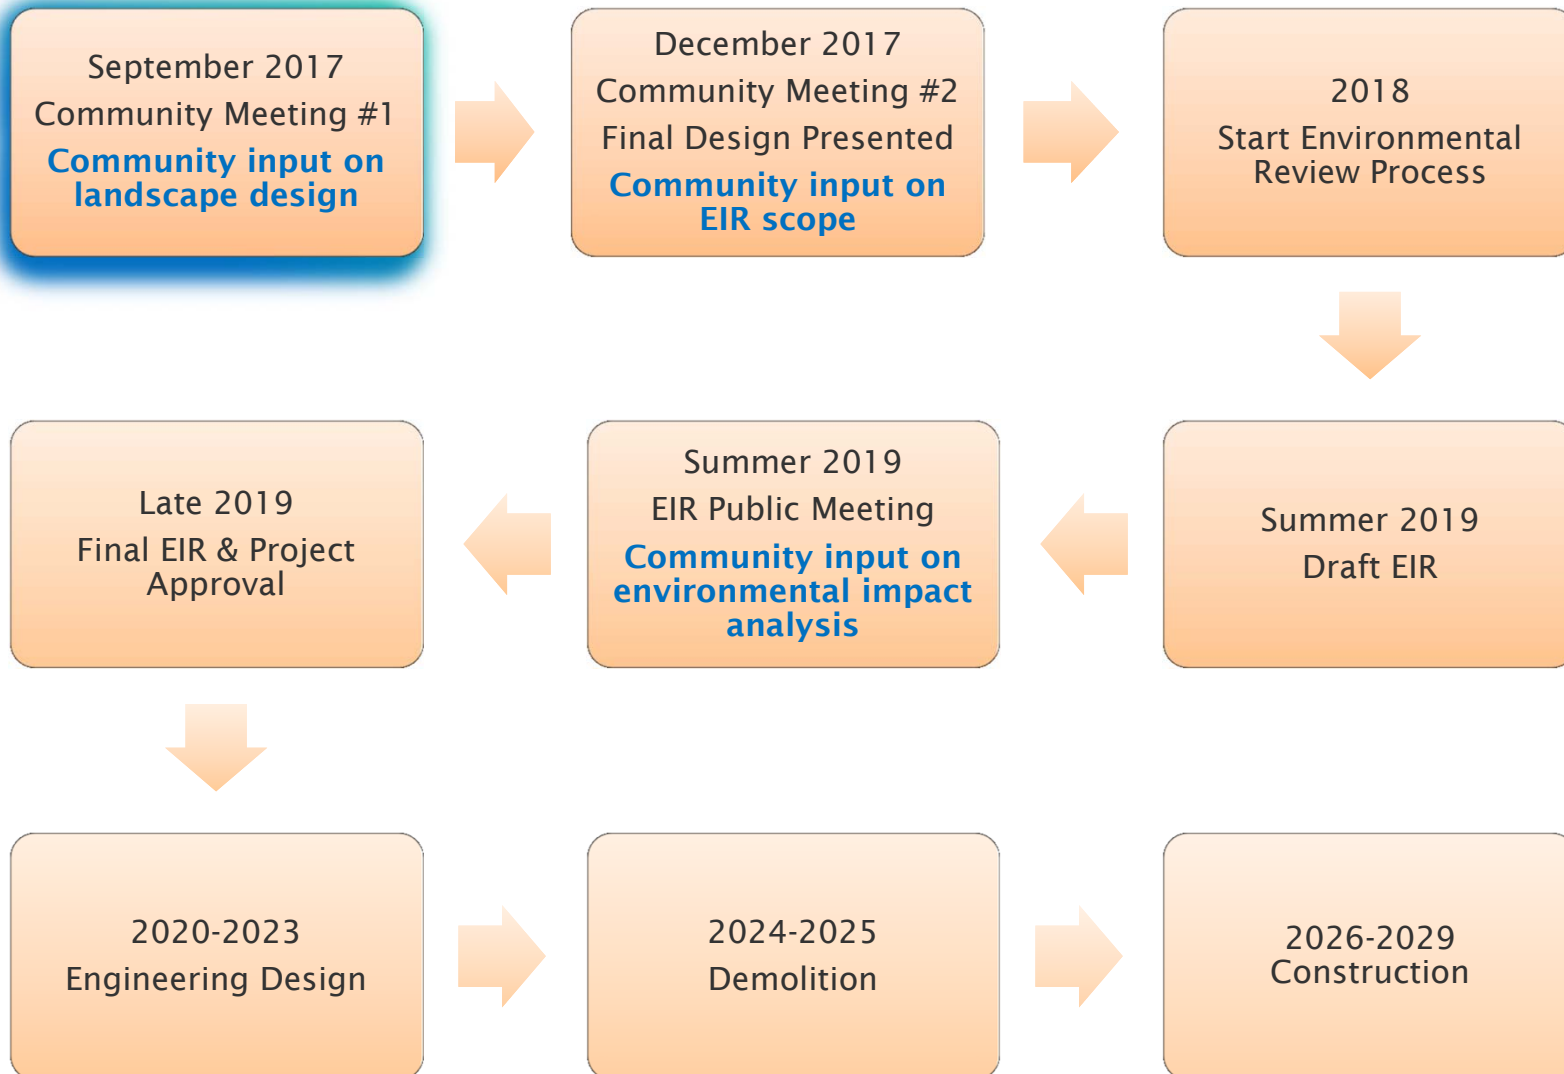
September 2017
Community Meeting #1
Community input on landscape design

December 2017
Community Meeting #2
Final Design Presented
Community input on EIR scope

2018
Start Environmental Review Process

Summer 2019
Draft EIR

Summer 2019
EIR Public Meeting
Community input on environmental impact analysis

Late 2019
Final EIR & Project Approval

2020-2023
Engineering Design

2024-2025
Demolition

2026-2029
Construction